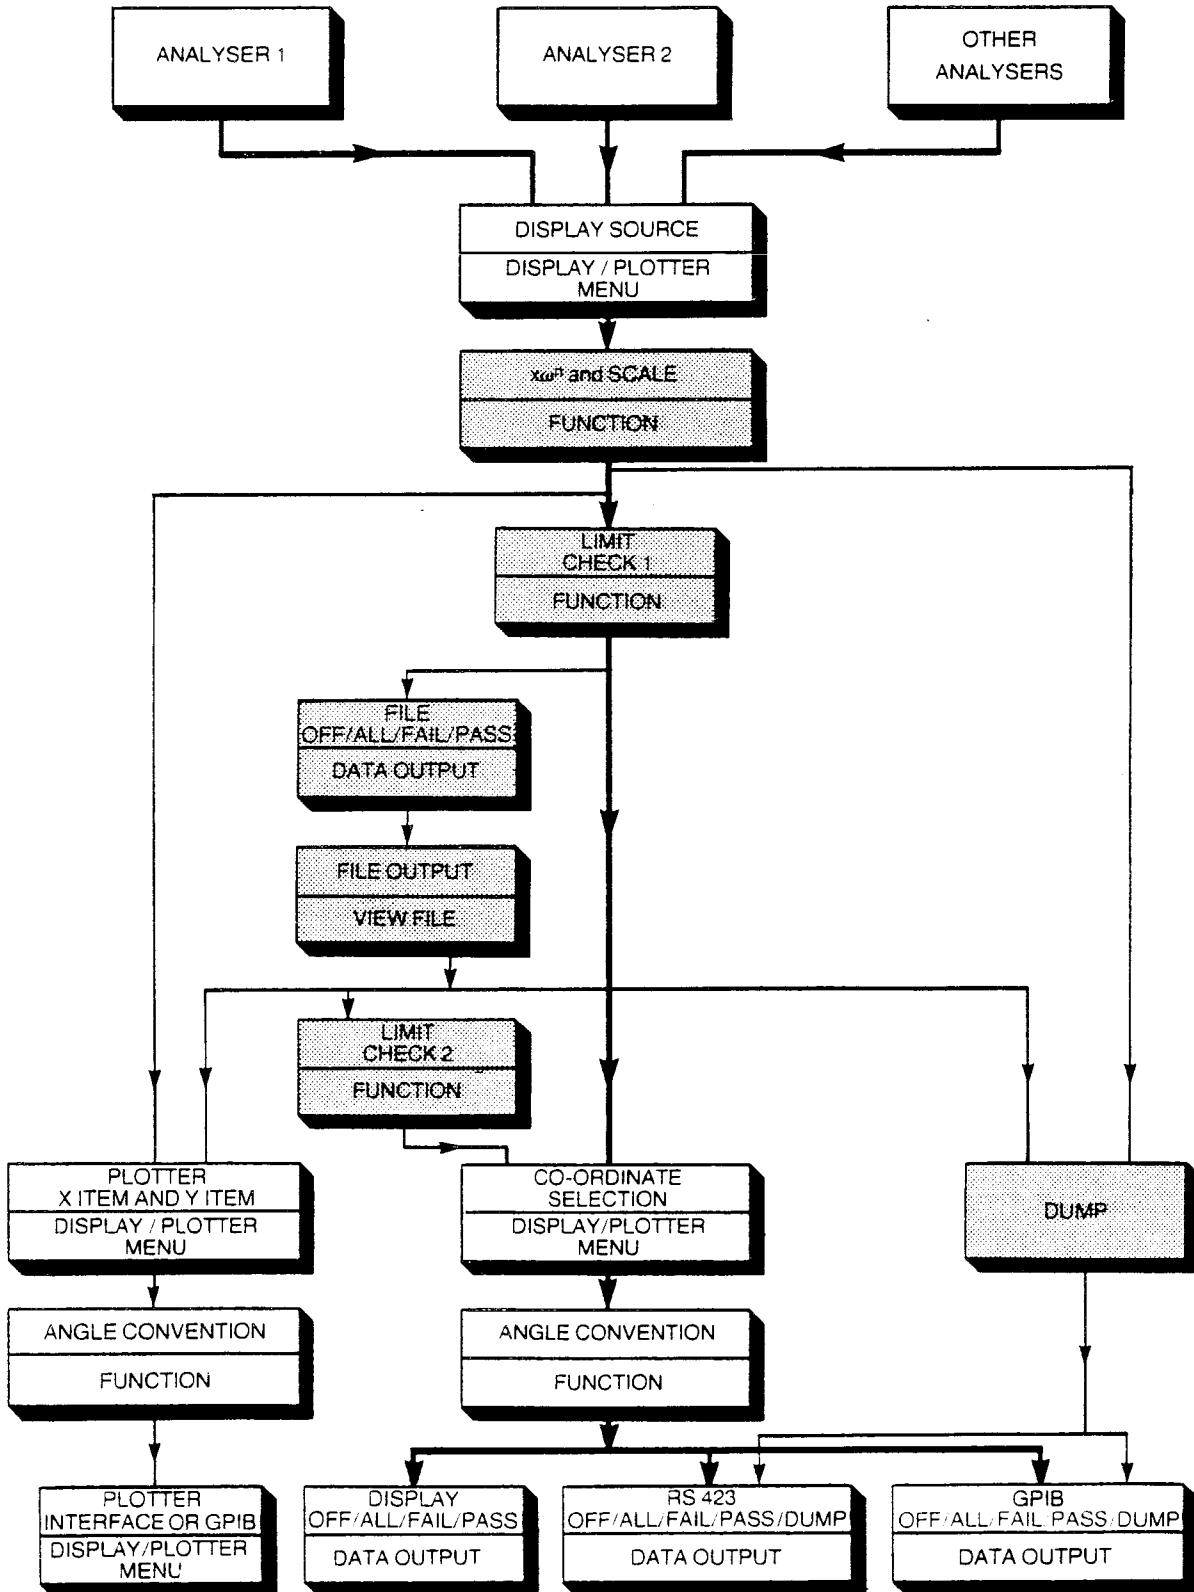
ANALYSER 1

ANALYSER 2

OTHER ANALYSERS

DISPLAY SOURCE

DISPLAY / PLOTTER MENU

$x\omega^n$ and SCALE

FUNCTION

LIMIT CHECK 1

FUNCTION

FILE OFF/ALL/FAIL/PASS

DATA OUTPUT

FILE OUTPUT

VIEW FILE

LIMIT CHECK 2

FUNCTION

PLOTTER X ITEM AND Y ITEM

DISPLAY / PLOTTER MENU

CO-ORDINATE SELECTION

DISPLAY/PLOTTER MENU

DUMP

ANGLE CONVENTION

FUNCTION

ANGLE CONVENTION

FUNCTION

PLOTTER INTERFACE OR GPIB

DISPLAY/PLOTTER MENU

DISPLAY OFF/ALL/FAIL/PASS

DATA OUTPUT

RS 423 OFF/ALL/FAIL/PASS/DUMP

DATA OUTPUT

GPIB OFF/ALL/FAIL/PASS/DUMP

DATA OUTPUT